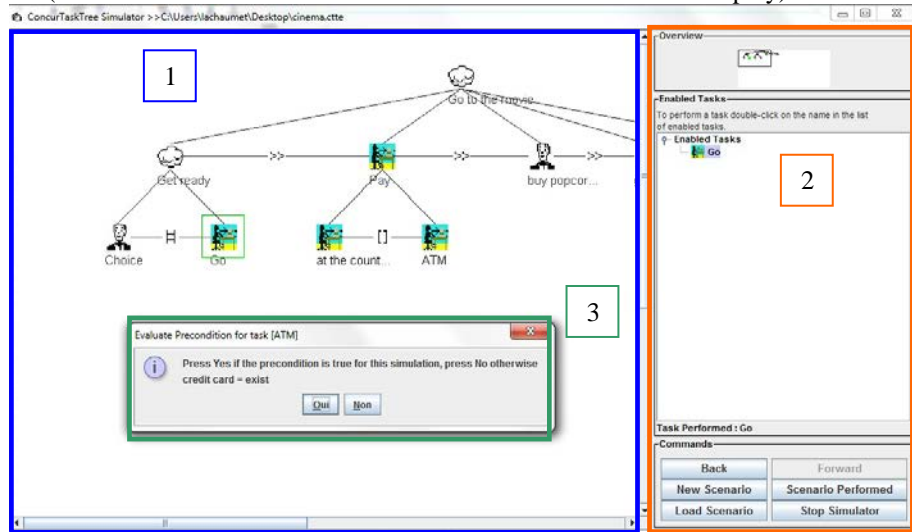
ConcurTaskTree Simulator >>C:\Users\lachaumet\Desktop\cinema.ctte

1

Go to the movie

Get ready

>>

Pay

>>

buy popcor...

>>

Choice

|=|

Go

at the count...

[]

ATM

3

Evaluate Precondition for task [ATM]

Press Yes if the precondition is true for this simulation, press No otherwise
credit card = exist

Oui

Non

Overview

Enabled Tasks

To perform a task double-click on the name in the list of enabled tasks.

Enabled Tasks

Go

2

Task Performed : Go

Commands

Back

Forward

New Scenario

Scenario Performed

Load Scenario

Stop Simulator